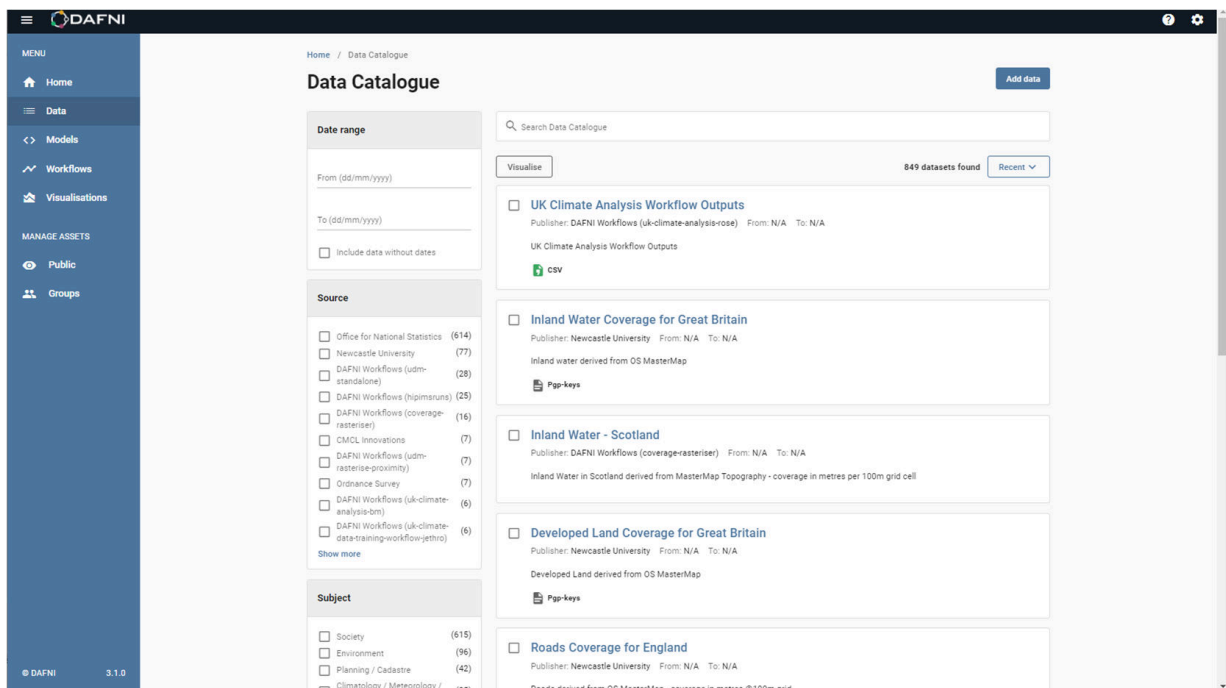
DAFNI

MENU
Home
Data
Models
Workflows
Visualisations
MANAGE ASSETS
Public
Groups

© DAFNI 3.1.0

Home / Data Catalogue

Data Catalogue

Add data

Date range
From (dd/mm/yyyy)
To (dd/mm/yyyy)
Include data without dates

Source
Office for National Statistics (614)
Newcastle University (77)
DAFNI Workflows (udm-standalone) (28)
DAFNI Workflows (hipimsruns) (25)
DAFNI Workflows (coverage-rasteriser) (16)
CMCL Innovations (7)
DAFNI Workflows (udm-rasterise-proximity) (7)
Ordnance Survey (7)
DAFNI Workflows (uk-climate-analysis-bm) (6)
DAFNI Workflows (uk-climate-data-training-workflow-jethro) (6)
Show more

Subject
Society (615)
Environment (96)
Planning / Cadastre (42)
Climatology / Meteorology / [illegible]

Search Data Catalogue

Visualise

849 datasets found

Recent

UK Climate Analysis Workflow Outputs
Publisher: DAFNI Workflows (uk-climate-analysis-rose) From: N/A To: N/A
UK Climate Analysis Workflow Outputs
csv

Inland Water Coverage for Great Britain
Publisher: Newcastle University From: N/A To: N/A
Inland water derived from OS MasterMap
Pgp-keys

Inland Water - Scotland
Publisher: DAFNI Workflows (coverage-rasteriser) From: N/A To: N/A
Inland Water in Scotland derived from MasterMap Topography - coverage in metres per 100m grid cell

Developed Land Coverage for Great Britain
Publisher: Newcastle University From: N/A To: N/A
Developed Land derived from OS MasterMap
Pgp-keys

Roads Coverage for England
Publisher: Newcastle University From: N/A To: N/A
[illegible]